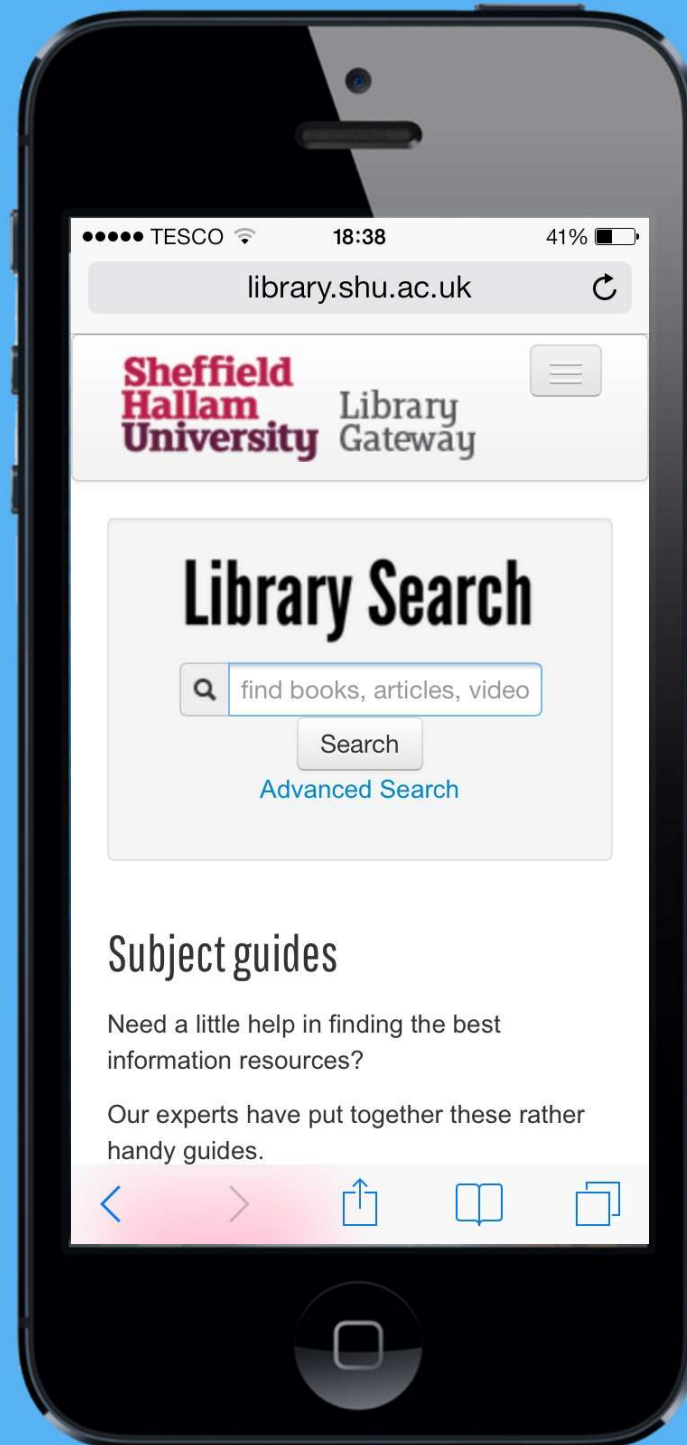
●●●●● TESCO 18:38 41%

library.shu.ac.uk

Sheffield Hallam University Library Gateway

Library Search

find books, articles, video

Search

Advanced Search

Subject guides

Need a little help in finding the best information resources?

Our experts have put together these rather handy guides.